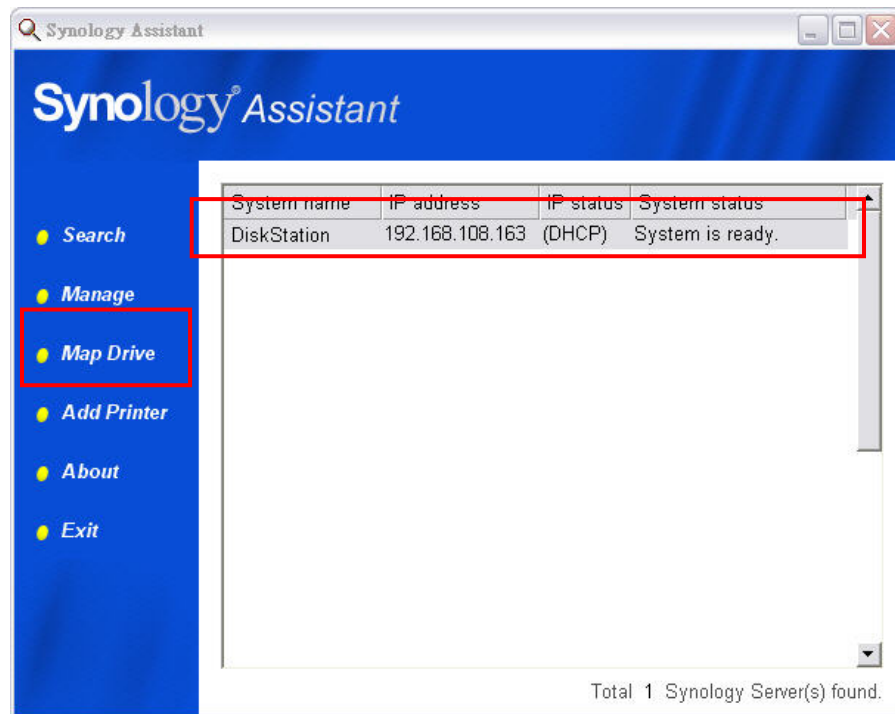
Synology Assistant

Synology Assistant

Search
Manage
Map Drive
Add Printer
About
Exit

| System name | IP address | IP status | System status |
|---|---|---|---|
| DiskStation | 192.168.108.163 | (DHCP) | System is ready. |

Total 1 Synology Server(s) found.